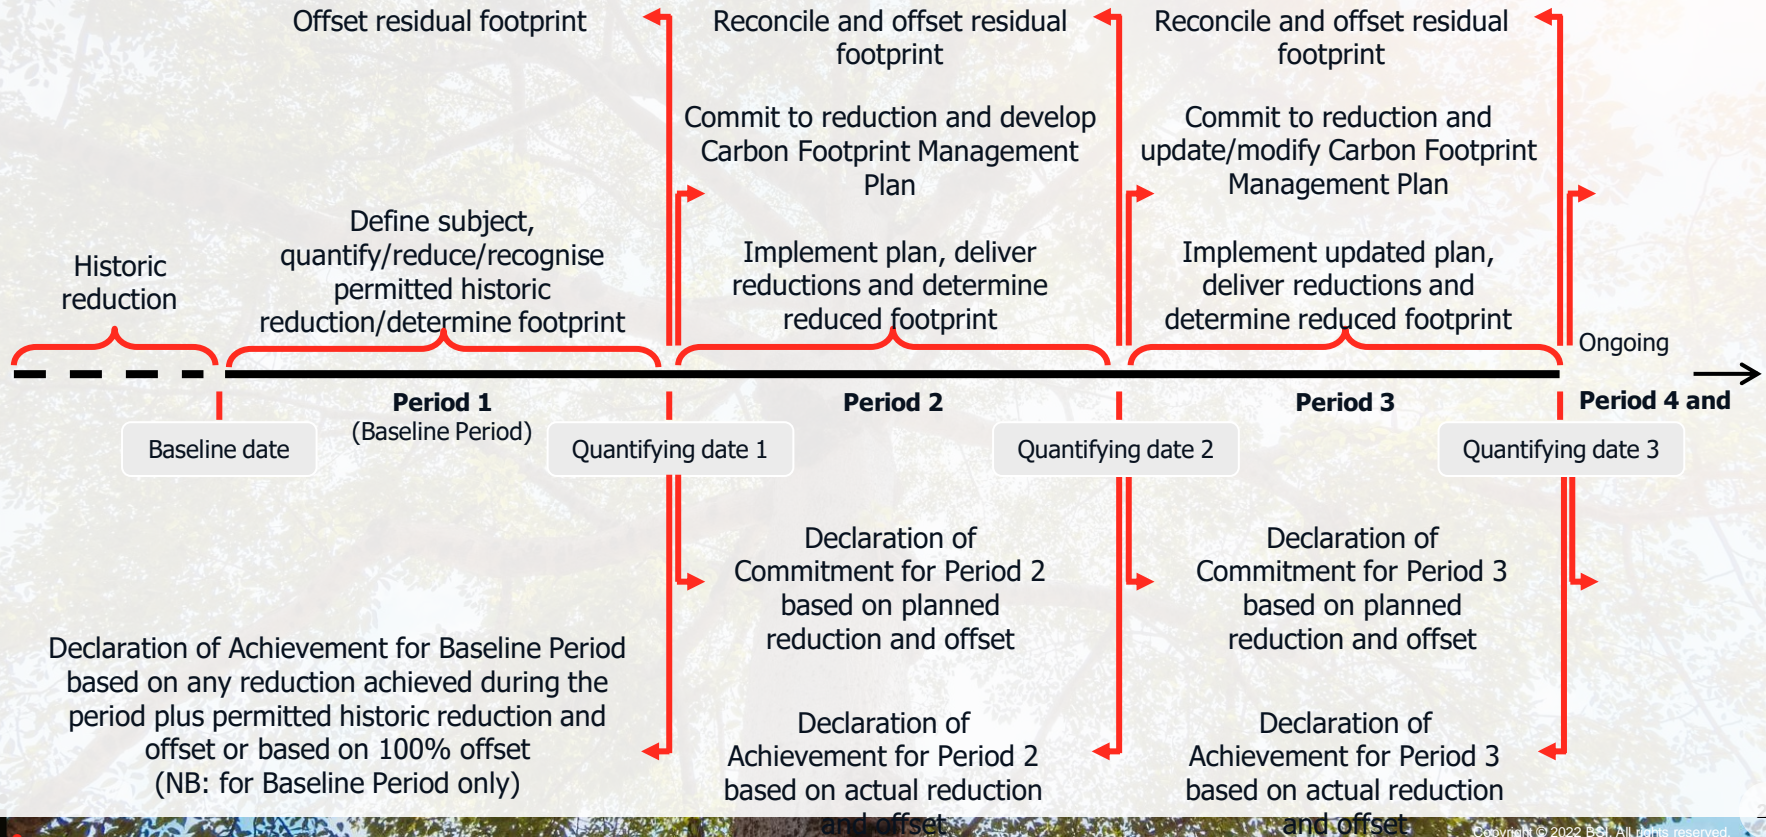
Offset residual footprint

Reconcile and offset residual footprint

Reconcile and offset residual footprint

Commit to reduction and develop Carbon Footprint Management Plan

Commit to reduction and update/modify Carbon Footprint Management Plan

Historic reduction

Define subject, quantify/reduce/recognise permitted historic reduction/determine footprint

Implement plan, deliver reductions and determine reduced footprint

Implement updated plan, deliver reductions and determine reduced footprint

Ongoing

Period 1
(Baseline Period)

Period 2

Period 3

Period 4 and

Baseline date

Quantifying date 1

Quantifying date 2

Quantifying date 3

Declaration of Commitment for Period 2 based on planned reduction and offset

Declaration of Commitment for Period 3 based on planned reduction and offset

Declaration of Achievement for Baseline Period based on any reduction achieved during the period plus permitted historic reduction and offset or based on 100% offset
(NB: for Baseline Period only)

Declaration of Achievement for Period 2 based on actual reduction and offset

Declaration of Achievement for Period 3 based on actual reduction and offset

Copyright © 2022 BSI. All rights reserved